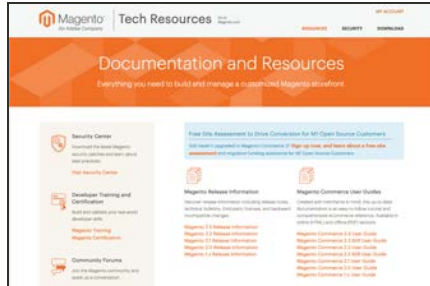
Magento
An Adobe Company
Tech Resources

MY ACCOUNT
RESOURCES SECURITY DOWNLOAD

Documentation and Resources
Everything you need to build and manage a customized Magento storefront.

Security Center
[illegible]
Visit Security Center

Developer Training and Certification
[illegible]
Magento Training
Magento Certification

Community Forums
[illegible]

Free Site Assessment to Drive Conversion for M1 Open Source Customers
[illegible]

Magento Release Information
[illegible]
Magento 2.3 Release Information
Magento 2.2 Release Information
Magento 2.1 Release Information
Magento 2.0 Release Information
Magento 1.x Release Information

Magento Commerce User Guides
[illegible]
Magento Commerce 2.3 User Guide
Magento Commerce 2.3 B2B User Guide
Magento Commerce 2.2 User Guide
Magento Commerce 2.2 B2B User Guide
Magento Commerce 2.1 User Guide
Magento Commerce 2.0 User Guide
Magento Commerce 1.x User Guide